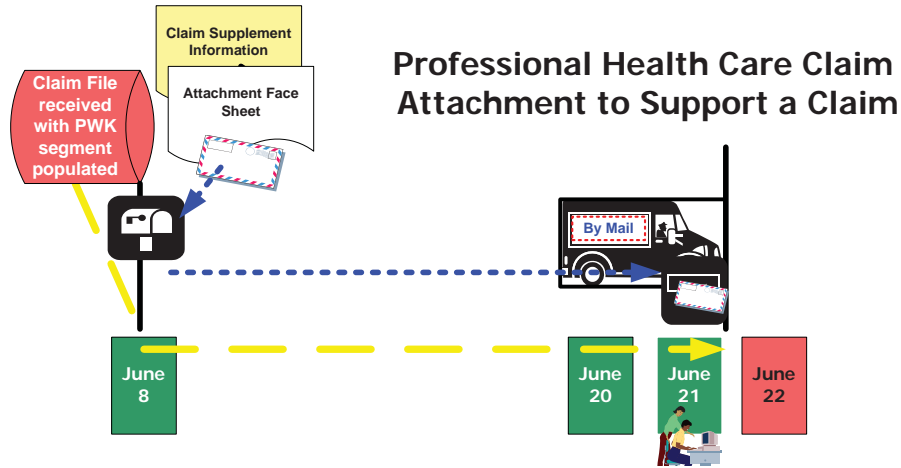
Claim Supplement Information

Attachment Face Sheet

Professional Health Care Claim Attachment to Support a Claim

Claim File received with PWK segment populated

By Mail

June 8

June 20

June 21

June 22